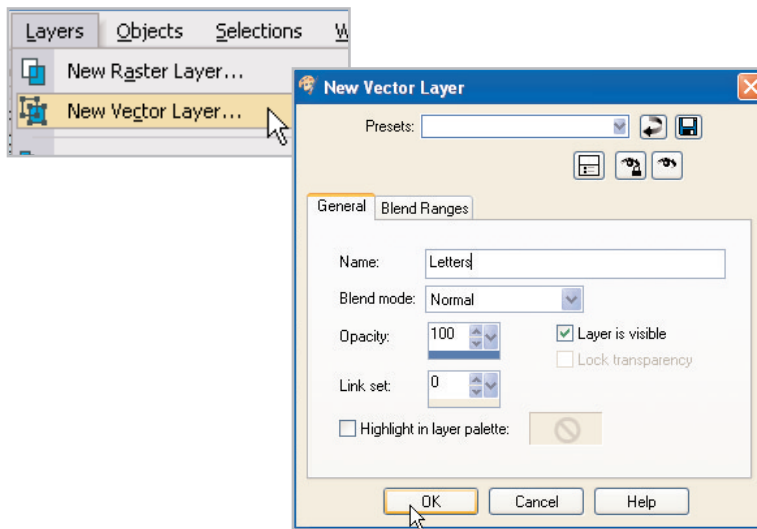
Layers Objects Selections W

New Raster Layer...

New Vector Layer...

New Vector Layer

Presets:

General Blend Ranges

Name: Letters

Blend mode: Normal

Opacity: 100

Layer is visible

Lock transparency

Link set: 0

Highlight in layer palette:

OK Cancel Help